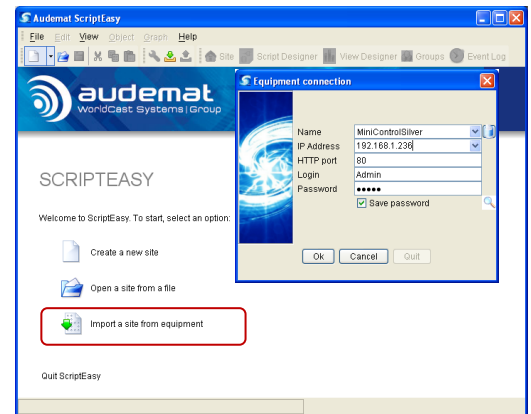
Audemat ScriptEasy

File Edit View Object Graph Help

Site Script Designer View Designer Groups Event Log

audemat
WorldCast Systems | Group

SCRIPTEASY

Welcome to ScriptEasy. To start, select an option:

Create a new site

Open a site from a file

Import a site from equipment

Quit ScriptEasy

Equipment connection

| Name | MiniControlSilver |
|---|---|
| IP Address | 192.168.1.236 |
| HTTP port | 80 |
| Login | Admin |
| Password | ●●●●● |

Save password

Ok Cancel Quit